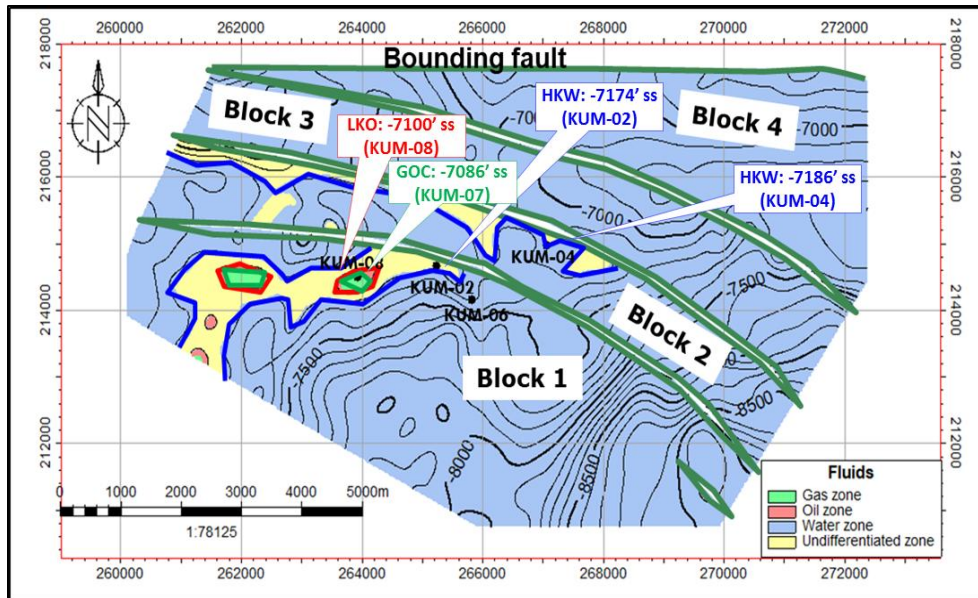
260000 262000 264000 266000 268000 270000 272000

218000 216000 214000 212000

218000 216000 214000 212000

Bounding fault

N

Block 3

LKO: -7100′ ss
(KUM-08)

GOC: -7086′ ss
(KUM-07)

HKW: -7174′ ss
(KUM-02)

Block 4

HKW: -7186′ ss
(KUM-04)

-7000

-7000

-7000

KUM-08

KUM-02

KUM-06

KUM-04

-7500

-7500

Block 2

Block 1

-8000

-8500

-8500

0 1000 2000 3000 4000 5000m

1:78125

260000 262000 264000 266000 268000 270000 272000

Fluids

Gas zone

Oil zone

Water zone

Undifferentiated zone